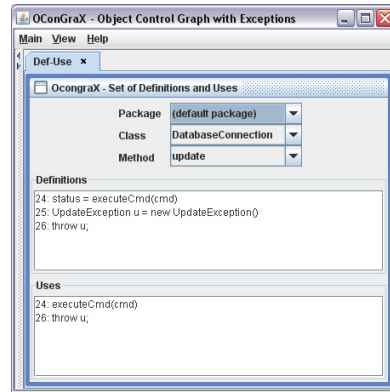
OConGraX - Object Control Graph with Exceptions

Main View Help

Def-Use ×

OcongraX - Set of Definitions and Uses

Package (default package)

Class DatabaseConnection

Method update

Definitions

24: status = executeCmd(cmd)
25: UpdateException u = new UpdateException()
26: throw u;

Uses

24: executeCmd(cmd)
26: throw u;